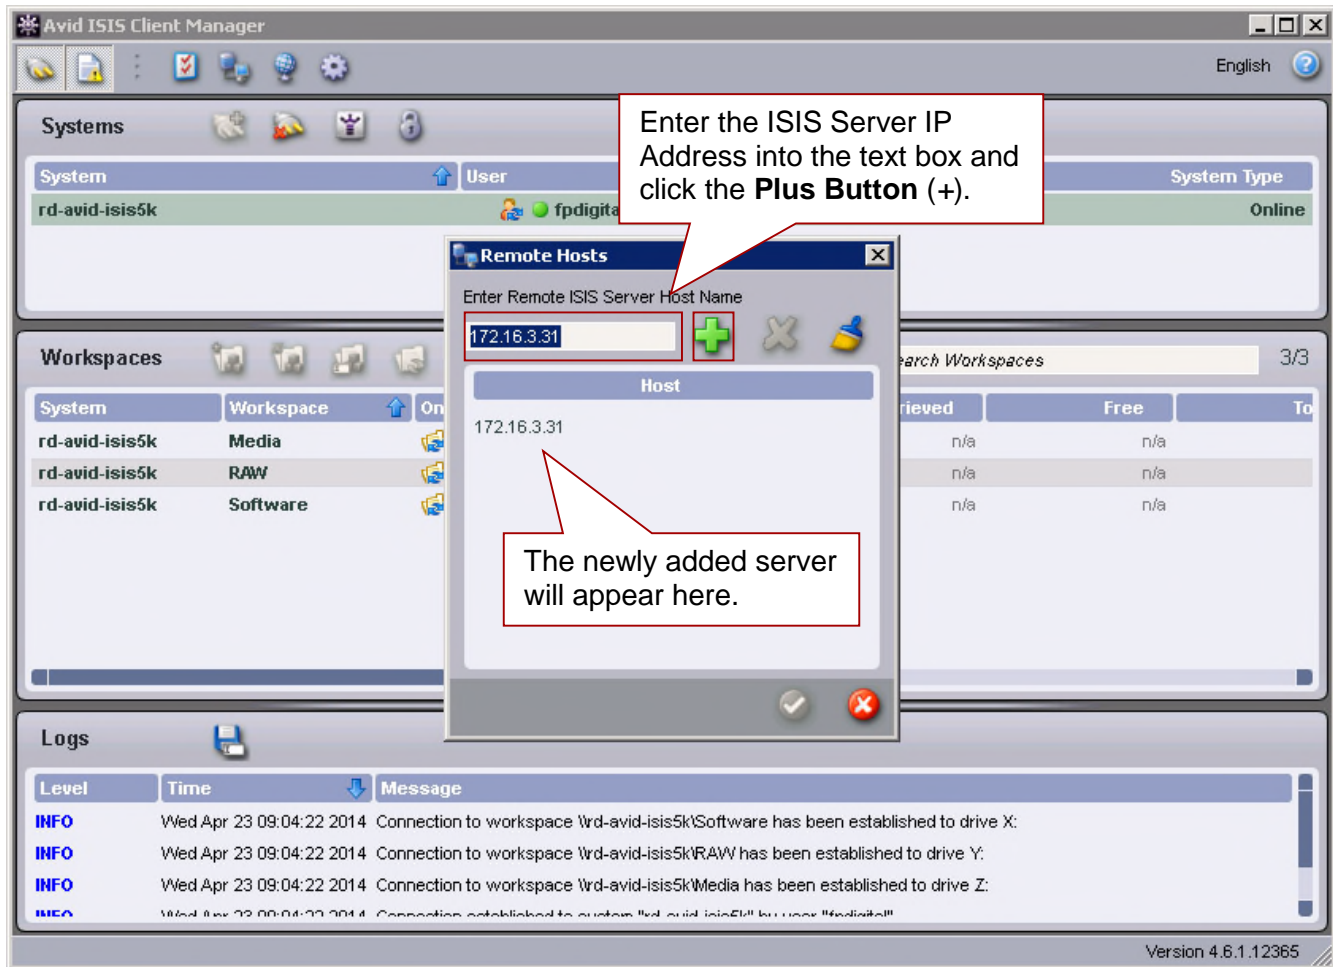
Avid ISIS Client Manager

English

Systems

| System | User | System Type |
|---|---|---|
| rd-avid-isis5k | fpdigita | Online |

Enter the ISIS Server IP Address into the text box and click the **Plus Button** (+).

Remote Hosts

Enter Remote ISIS Server Host Name

172.16.3.31

Host

172.16.3.31

The newly added server will appear here.

Workspaces

earch Workspaces

3/3

| System | Workspace | On | rieved | Free | To |
|---|---|---|---|---|---|
| rd-avid-isis5k | Media | | n/a | n/a | |
| rd-avid-isis5k | RAW | | n/a | n/a | |
| rd-avid-isis5k | Software | | n/a | n/a | |

Logs

| Level | Time | Message |
|---|---|---|
| INFO | Wed Apr 23 09:04:22 2014 | Connection to workspace \\rd-avid-isis5k\Software has been established to drive X: |
| INFO | Wed Apr 23 09:04:22 2014 | Connection to workspace \\rd-avid-isis5k\RAW has been established to drive Y: |
| INFO | Wed Apr 23 09:04:22 2014 | Connection to workspace \\rd-avid-isis5k\Media has been established to drive Z: |
| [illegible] | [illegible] | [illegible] |

Version 4.6.1.12365